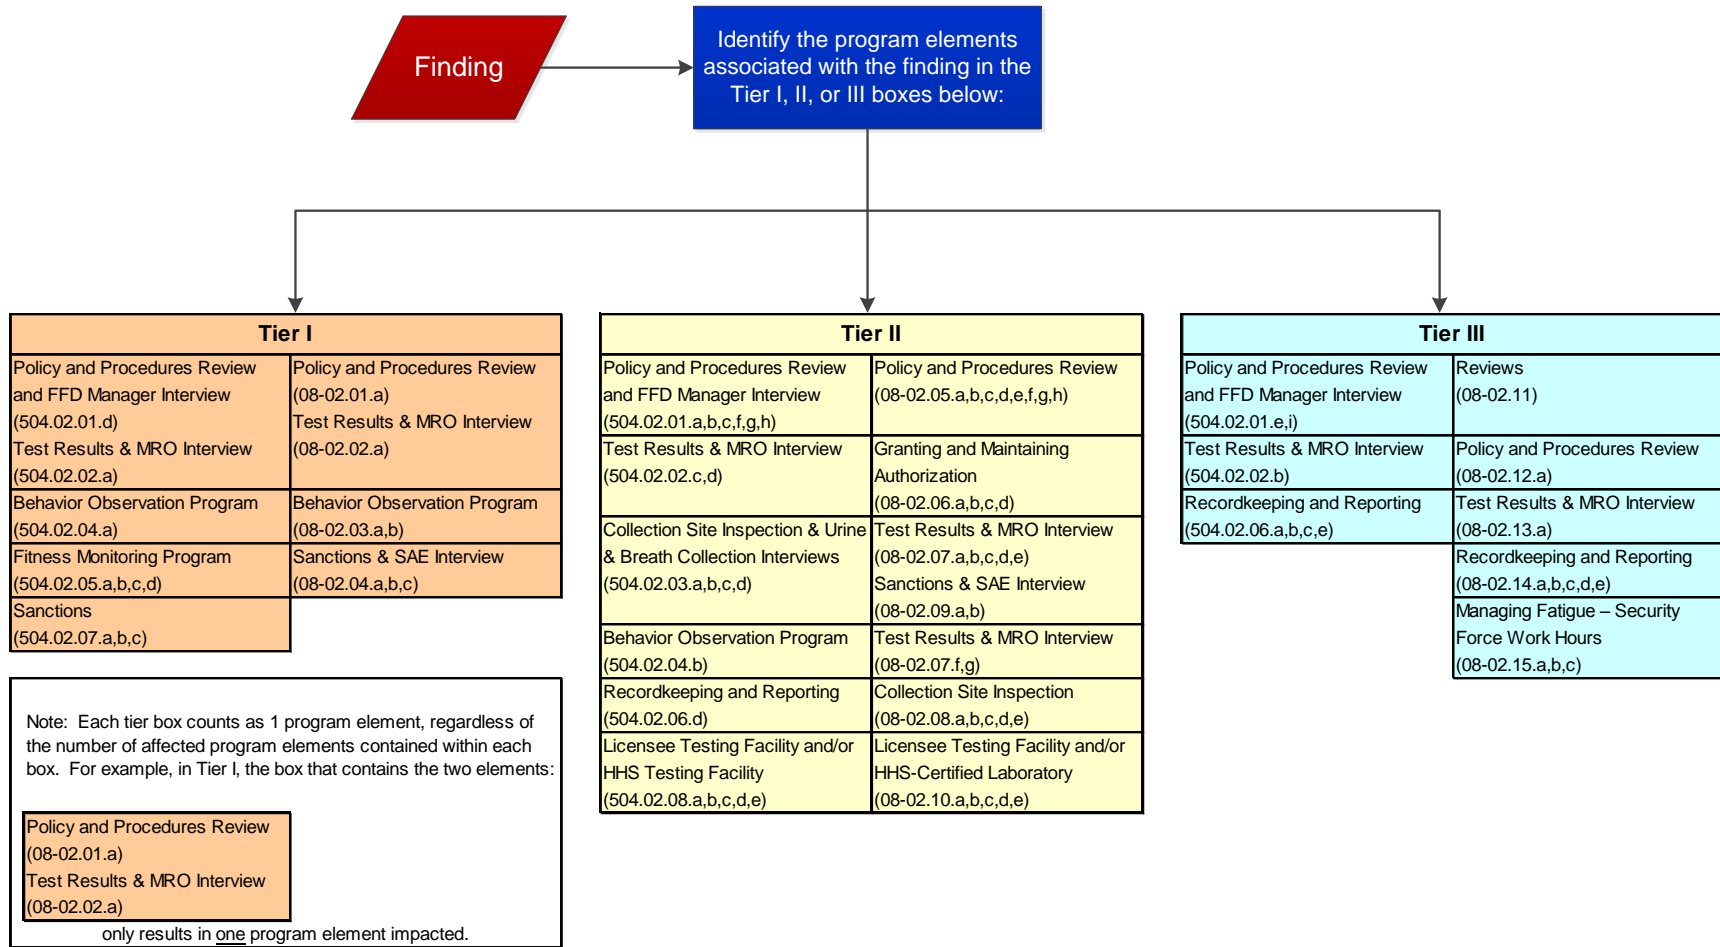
Finding

Identify the program elements associated with the finding in the Tier I, II, or III boxes below:

| Tier I | |
|---|---|
| Policy and Procedures Review and FFD Manager Interview (504.02.01.d) Test Results & MRO Interview (504.02.02.a) | Policy and Procedures Review (08-02.01.a) Test Results & MRO Interview (08-02.02.a) |
| Behavior Observation Program (504.02.04.a) | Behavior Observation Program (08-02.03.a,b) |
| Fitness Monitoring Program (504.02.05.a,b,c,d) | Sanctions & SAE Interview (08-02.04.a,b,c) |
| Sanctions (504.02.07.a,b,c) | |

| Tier II | |
|---|---|
| Policy and Procedures Review and FFD Manager Interview (504.02.01.a,b,c,f,g,h) | Policy and Procedures Review (08-02.05.a,b,c,d,e,f,g,h) |
| Test Results & MRO Interview (504.02.02.c,d) | Granting and Maintaining Authorization (08-02.06.a,b,c,d) |
| Collection Site Inspection & Urine & Breath Collection Interviews (504.02.03.a,b,c,d) | Test Results & MRO Interview (08-02.07.a,b,c,d,e) Sanctions & SAE Interview (08-02.09.a,b) |
| Behavior Observation Program (504.02.04.b) | Test Results & MRO Interview (08-02.07.f,g) |
| Recordkeeping and Reporting (504.02.06.d) | Collection Site Inspection (08-02.08.a,b,c,d,e) |
| Licensee Testing Facility and/or HHS Testing Facility (504.02.08.a,b,c,d,e) | Licensee Testing Facility and/or HHS-Certified Laboratory (08-02.10.a,b,c,d,e) |

| Tier III | |
|---|---|
| Policy and Procedures Review and FFD Manager Interview (504.02.01.e,i) | Reviews (08-02.11) |
| Test Results & MRO Interview (504.02.02.b) | Policy and Procedures Review (08-02.12.a) |
| Recordkeeping and Reporting (504.02.06.a,b,c,e) | Test Results & MRO Interview (08-02.13.a) |
| | Recordkeeping and Reporting (08-02.14.a,b,c,d,e) |
| | Managing Fatigue – Security Force Work Hours (08-02.15.a,b,c) |

Note: Each tier box counts as 1 program element, regardless of the number of affected program elements contained within each box. For example, in Tier I, the box that contains the two elements:

Policy and Procedures Review (08-02.01.a) Test Results & MRO Interview (08-02.02.a)

only results in one program element impacted.